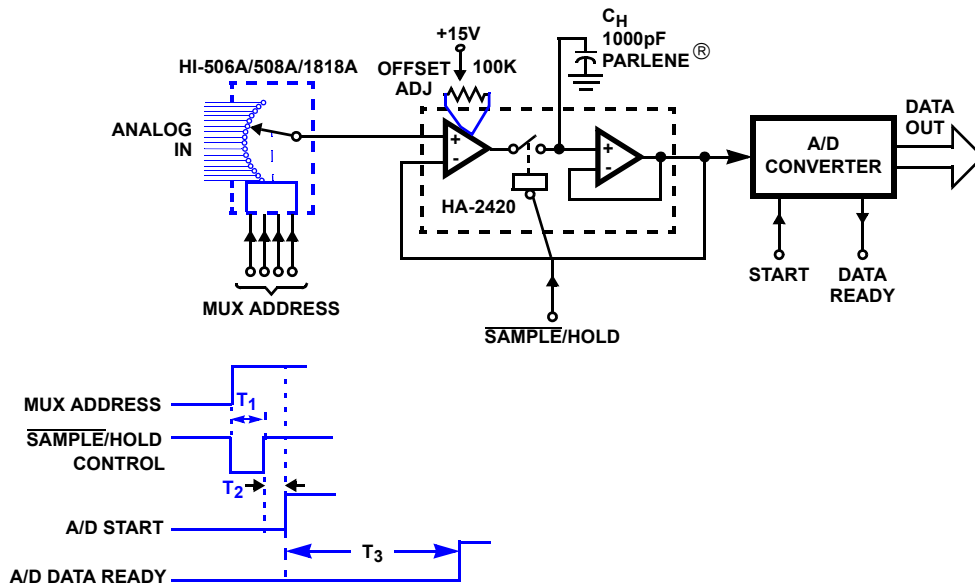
HI-506A/508A/1818A

+15V

OFFSET ADJ

100K

$C_H$
1000pF
PARLENE®

ANALOG IN

+
-

+
-

HA-2420

A/D CONVERTER

DATA OUT

START

DATA READY

MUX ADDRESS

$\overline{\text{SAMPLE}}$/HOLD

MUX ADDRESS

$T_1$

$\overline{\text{SAMPLE}}$/HOLD CONTROL

$T_2$

A/D START

$T_3$

A/D DATA READY